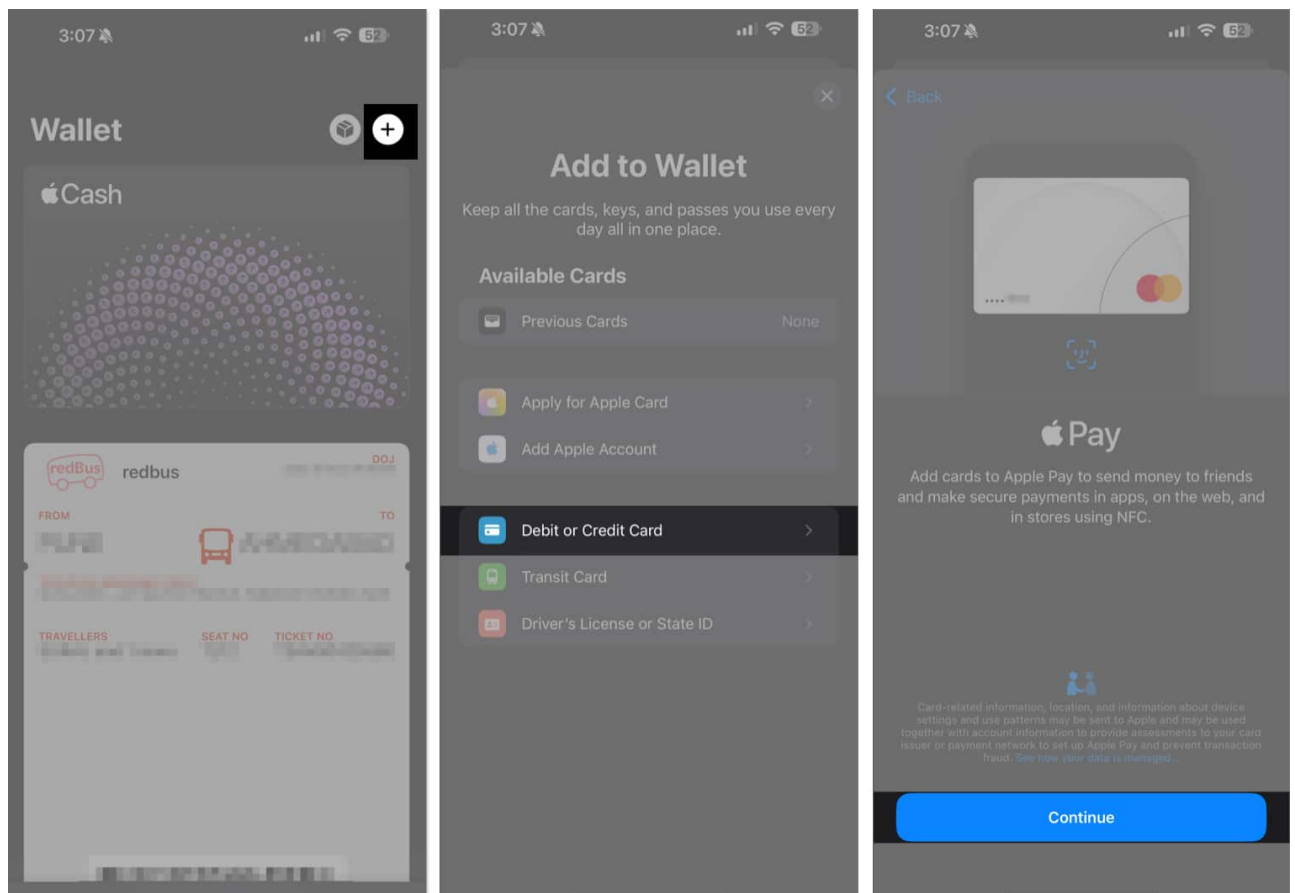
3:07 52

Wallet

Cash

redBus redbus DOJ

FROM TO

TRAVELLERS SEAT NO TICKET NO

3:07 52

Add to Wallet

Keep all the cards, keys, and passes you use every day all in one place.

Available Cards

Previous Cards None

Apply for Apple Card

Add Apple Account

Debit or Credit Card

Transit Card

Driver's License or State ID

3:07 52

Back

Pay

Add cards to Apple Pay to send money to friends and make secure payments in apps, on the web, and in stores using NFC.

Card-related information, location, and information about device settings and use patterns may be sent to Apple and may be used together with account information to provide assessments to your card issuer or payment network to set up Apple Pay and prevent transaction fraud. See how your data is managed...

Continue